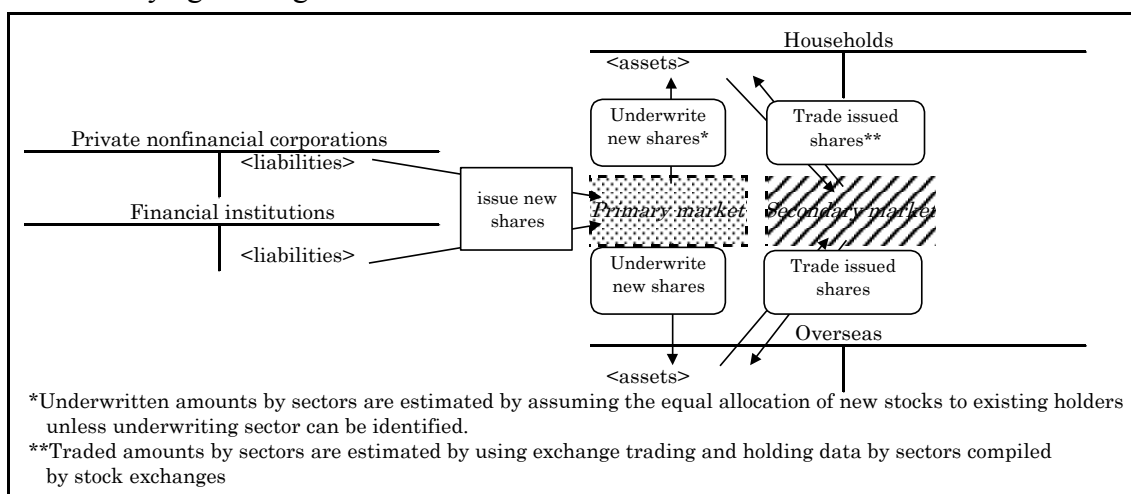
Households

<assets>

Underwrite new shares*

Trade issued shares**

Private nonfinancial corporations

<liabilities>

issue new shares

Primary market

Secondary market

Financial institutions

<liabilities>

Underwrite new shares

Trade issued shares

Overseas

<assets>

*Underwritten amounts by sectors are estimated by assuming the equal allocation of new stocks to existing holders unless underwriting sector can be identified.

**Traded amounts by sectors are estimated by using exchange trading and holding data by sectors compiled by stock exchanges